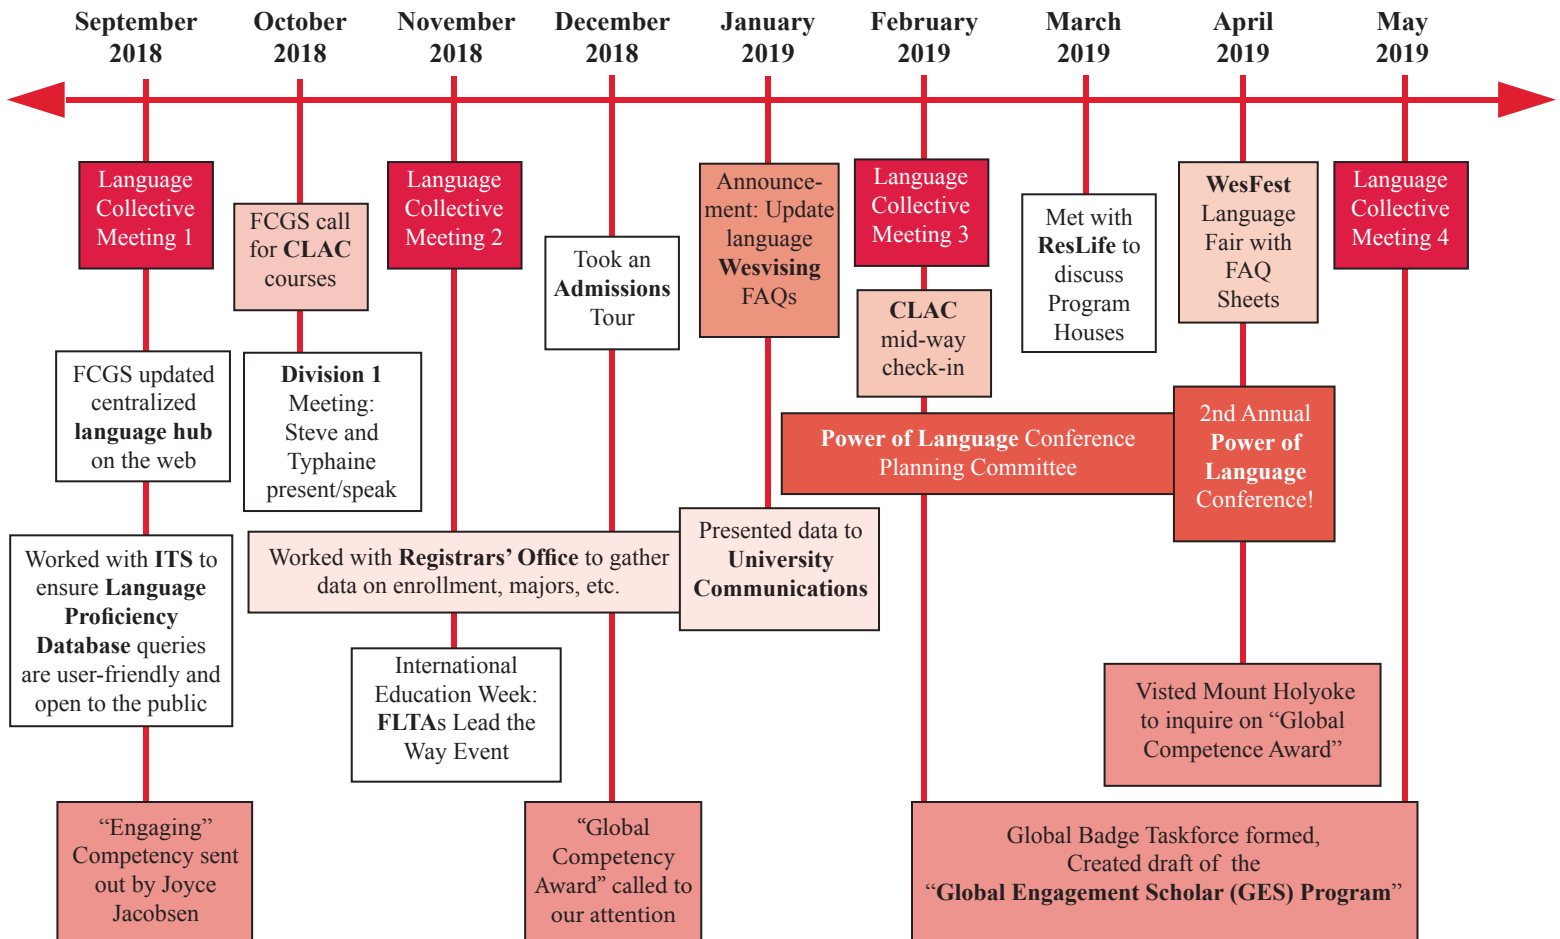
September 2018

October 2018

November 2018

December 2018

January 2019

February 2019

March 2019

April 2019

May 2019

Language Collective Meeting 1

FCGS call for CLAC courses

Language Collective Meeting 2

Took an Admissions Tour

Announcement: Update language Wesvising FAQs

Language Collective Meeting 3

CLAC mid-way check-in

Met with ResLife to discuss Program Houses

WesFest Language Fair with FAQ Sheets

Language Collective Meeting 4

FCGS updated centralized language hub on the web

Division 1 Meeting: Steve and Typhaine present/speak

Power of Language Conference Planning Committee

2nd Annual Power of Language Conference!

Worked with ITS to ensure Language Proficiency Database queries are user-friendly and open to the public

Worked with Registrars' Office to gather data on enrollment, majors, etc.

Presented data to University Communications

International Education Week: FLTAs Lead the Way Event

Visted Mount Holyoke to inquire on "Global Competence Award"

"Engaging" Competency sent out by Joyce Jacobsen

"Global Competency Award" called to our attention

Global Badge Taskforce formed, Created draft of the "Global Engagement Scholar (GES) Program"